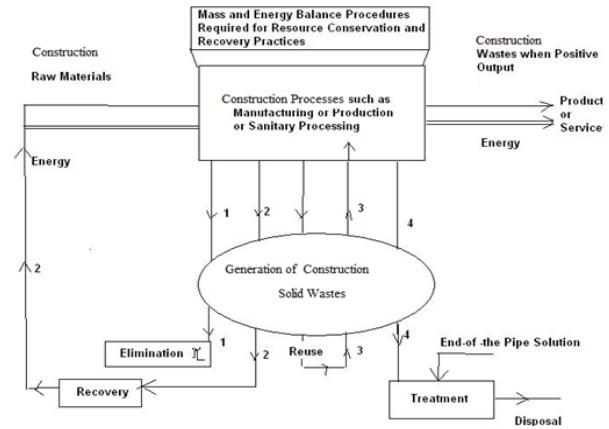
Mass and Energy Balance Procedures Required for Resource Conservation and Recovery Practices

Construction

Raw Materials

Construction Wastes when Positive Output

Construction Processes such as Manufacturing or Production or Sanitary Processing

Product or Service

Energy

Energy

1

2

3

4

2

Generation of Construction Solid Wastes

1

2

3

4

Elimination

Reuse

End-of -the Pipe Solution

Recovery

Treatment

Disposal